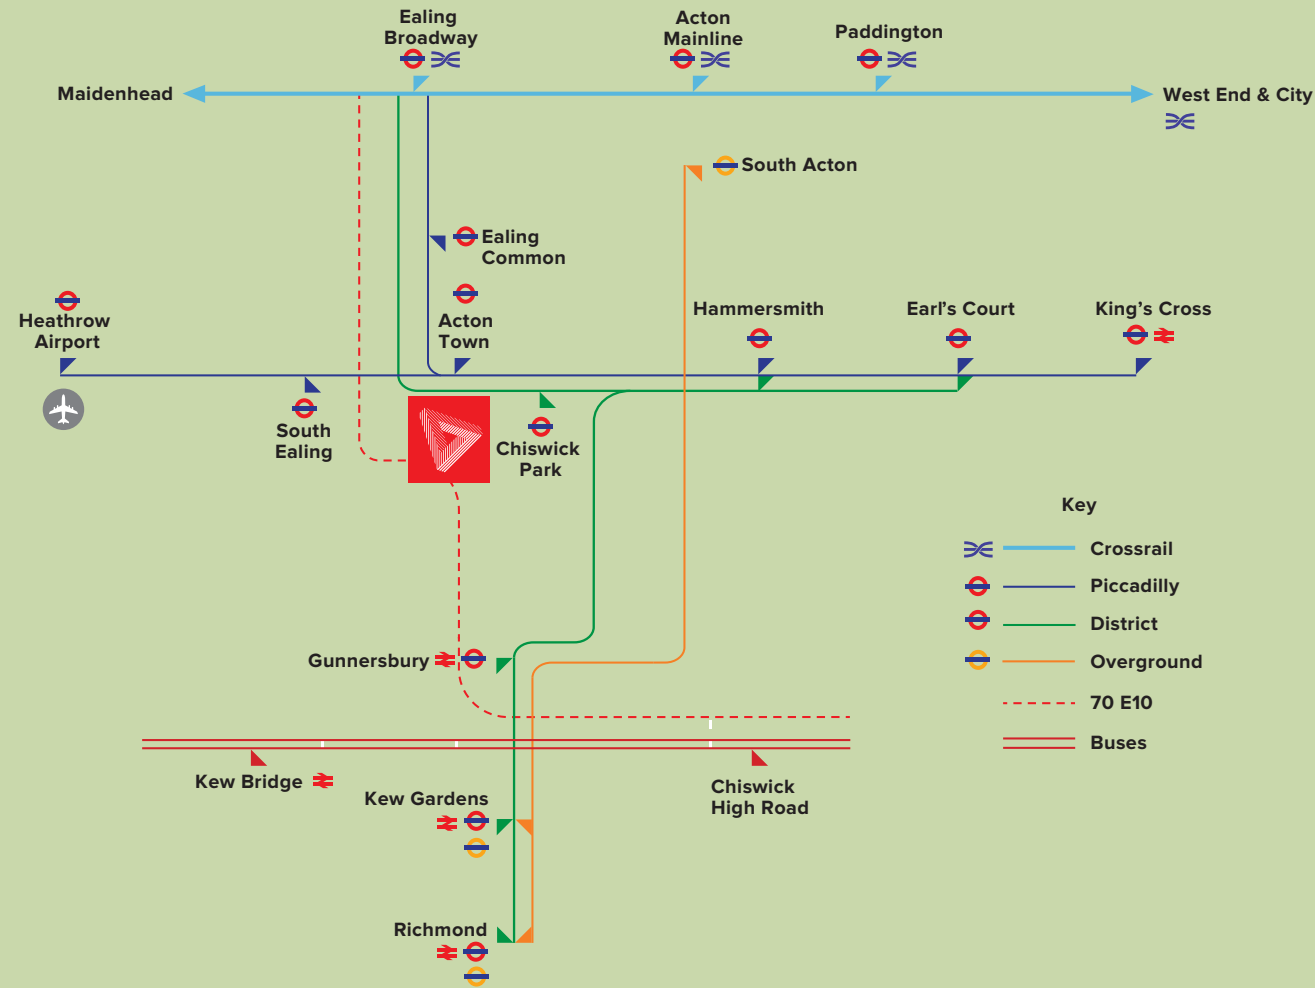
Ealing Broadway

Acton Mainline

Paddington

Maidenhead

West End & City

South Acton

Ealing Common

Heathrow Airport

Acton Town

Hammersmith

Earl's Court

King's Cross

South Ealing

Chiswick Park

Key

Crossrail

Piccadilly

District

Overground

70 E10

Buses

Gunnersbury

Kew Bridge

Kew Gardens

Chiswick High Road

Richmond